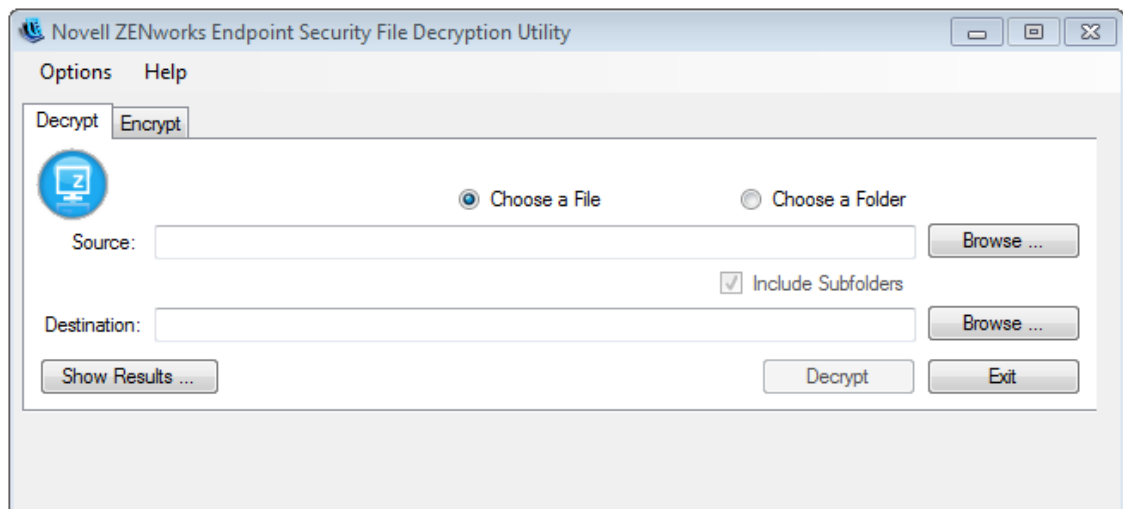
Novell ZENworks Endpoint Security File Decryption Utility

Options Help

Decrypt Encrypt

Choose a File Choose a Folder

Source: Browse ...

Include Subfolders

Destination: Browse ...

Show Results ... Decrypt Exit